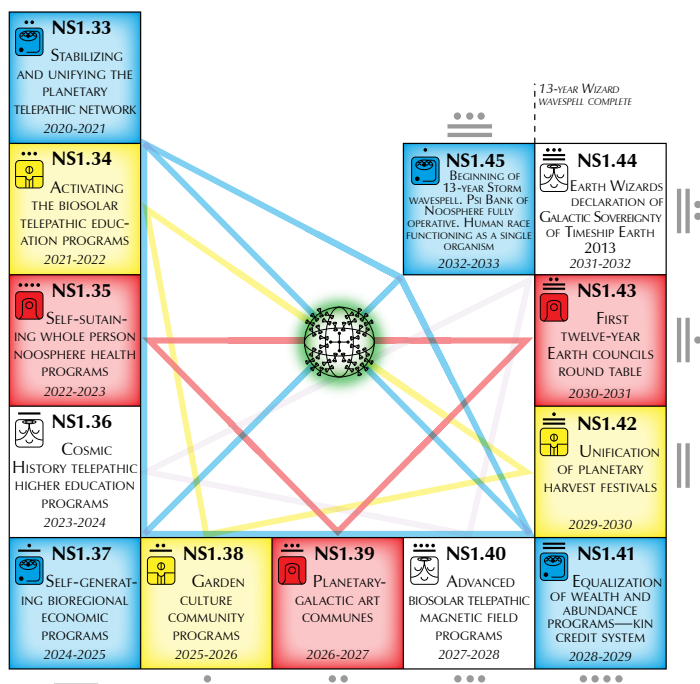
NS1.33
Stabilizing and unifying the planetary telepathic network
2020-2021

NS1.34
Activating the biosolar telepathic education programs
2021-2022

NS1.35
Self-sustaining whole person noosphere health programs
2022-2023

NS1.36
Cosmic History telepathic higher education programs
2023-2024

13-year Wizard wavespell complete

NS1.45
Beginning of 13-year Storm wavespell. Psi Bank of Noosphere fully operative. Human race functioning as a single organism
2032-2033

NS1.44
Earth Wizards declaration of Galactic Soverегnty of Timeship Earth 2013
2031-2032

NS1.43
First twelve-year Earth councils round table
2030-2031

NS1.42
Unification of planetary harvest festivals
2029-2030

NS1.37
Self-generating bioregional economic programs
2024-2025

NS1.38
Garden culture community programs
2025-2026

NS1.39
Planetary-galactic art communes
2026-2027

NS1.40
Advanced biosolar telepathic magnetic field programs
2027-2028

NS1.41
Equalization of wealth and abundance programs—kin credit system
2028-2029